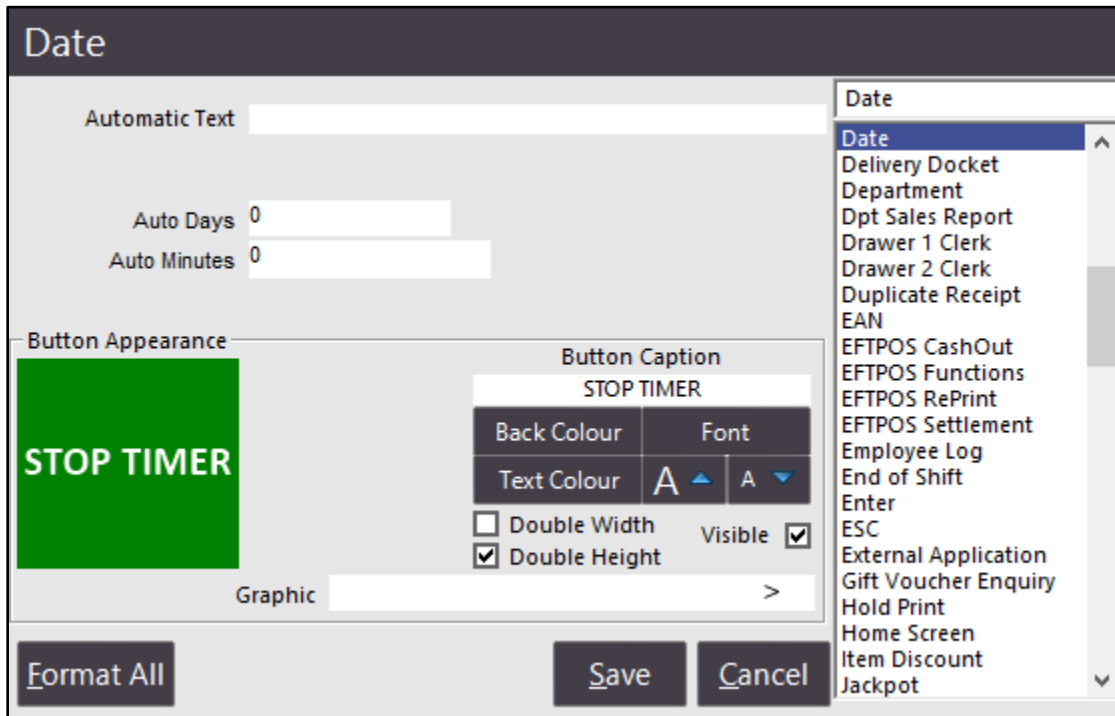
Date

Automatic Text

Auto Days 0
Auto Minutes 0

Button Appearance

STOP TIMER

Button Caption
STOP TIMER
Back Colour
Font
Text Colour
A
A
Double Width
Double Height
Visible

Graphic >

Format All
Save
Cancel

Date
Date
Delivery Docket
Department
Dpt Sales Report
Drawer 1 Clerk
Drawer 2 Clerk
Duplicate Receipt
EAN
EFTPOS CashOut
EFTPOS Functions
EFTPOS RePrint
EFTPOS Settlement
Employee Log
End of Shift
Enter
ESC
External Application
Gift Voucher Enquiry
Hold Print
Home Screen
Item Discount
Jackpot